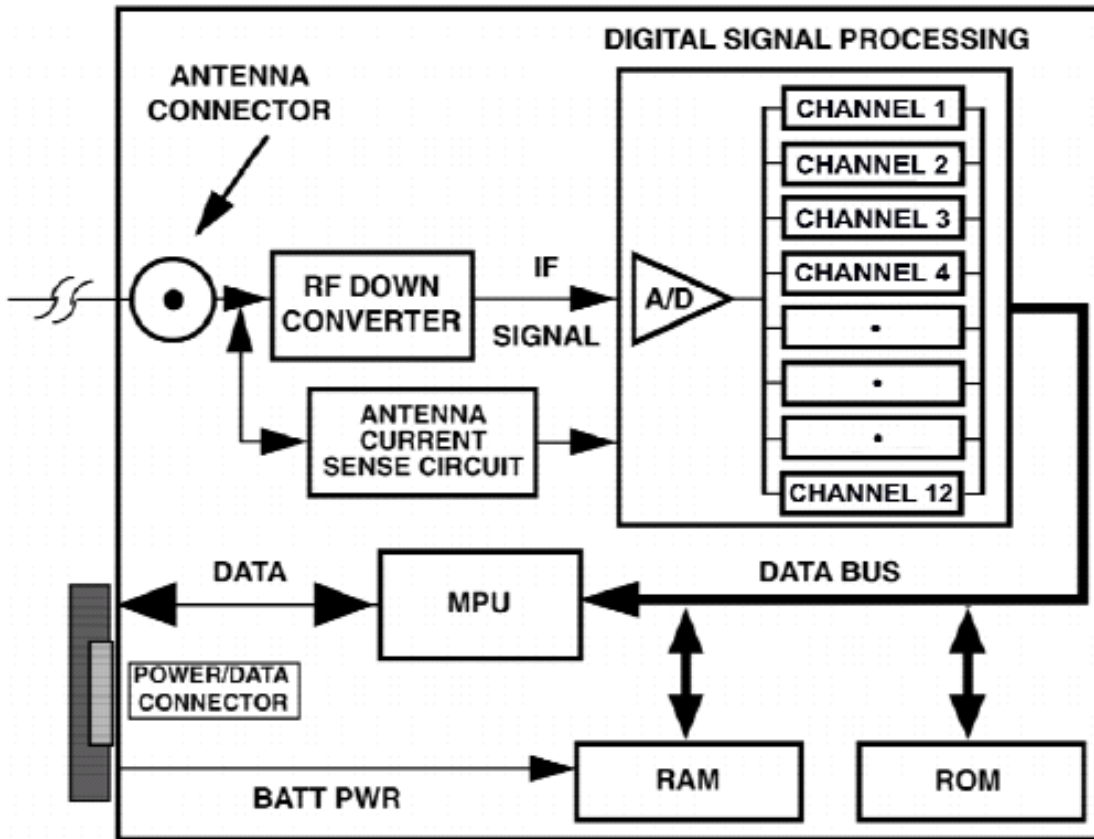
DIGITAL SIGNAL PROCESSING

ANTENNA CONNECTOR

CHANNEL 1
CHANNEL 2
CHANNEL 3
CHANNEL 4
•
•
•
CHANNEL 12

RF DOWN CONVERTER

IF SIGNAL

A/D

ANTENNA CURRENT SENSE CIRCUIT

DATA

MPU

DATA BUS

POWER/DATA CONNECTOR

RAM

ROM

BATT PWR